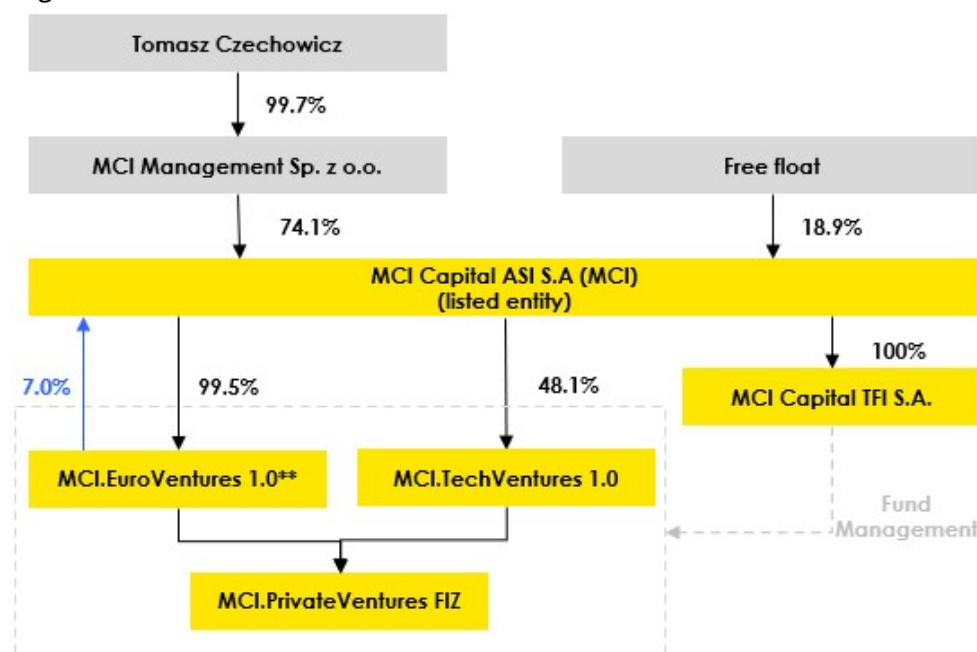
Tomasz Czechowicz

99.7%

MCI Management Sp. z o.o.

Free float

74.1%

18.9%

MCI Capital ASI S.A (MCI)
(listed entity)

100%

7.0%

99.5%

48.1%

MCI Capital TFI S.A.

MCI.EuroVentures 1.0**

MCI.TechVentures 1.0

Fund
Management

MCI.PrivateVentures FIZ